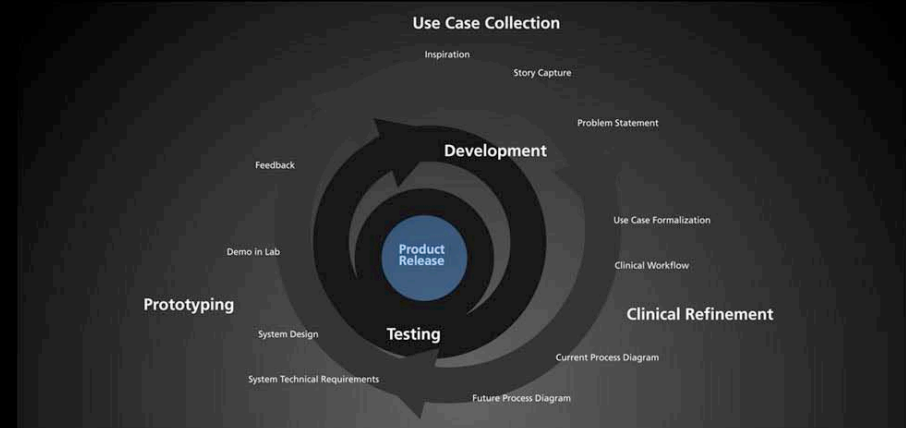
Use Case Collection

Inspiration

Story Capture

Problem Statement

Development

Feedback

Use Case Formalization

Demo in Lab

Product Release

Clinical Workflow

Prototyping

Clinical Refinement

System Design

Testing

Current Process Diagram

System Technical Requirements

Future Process Diagram